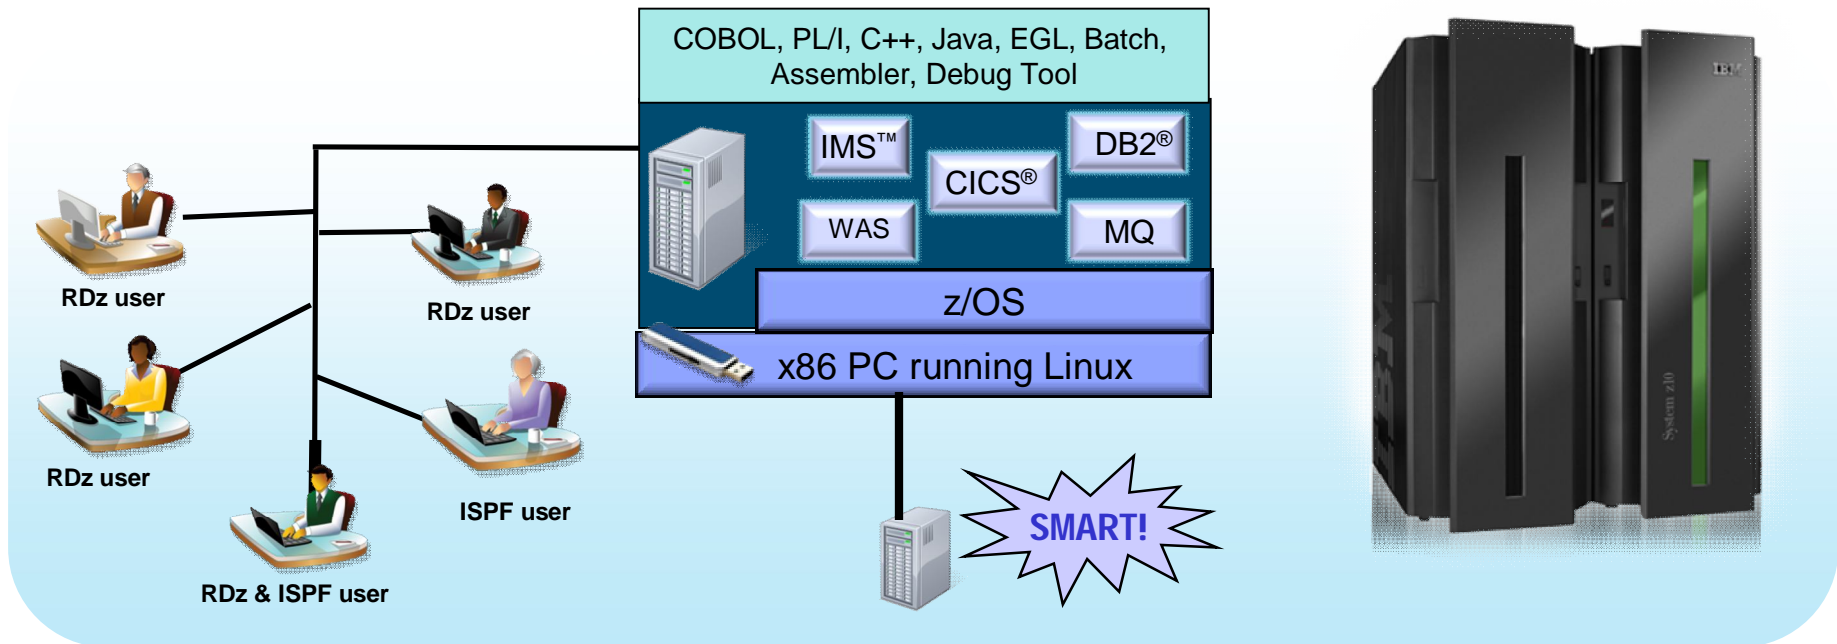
COBOL, PL/I, C++, Java, EGL, Batch, Assembler, Debug Tool

IMS™

DB2®

CICS®

WAS

MQ

z/OS

x86 PC running Linux

RDz user

RDz user

RDz user

ISPF user

RDz & ISPF user

SMART!

IBM

IBM

System z10